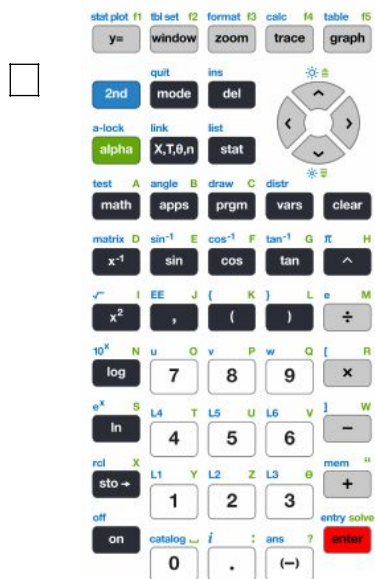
stat plot f1 tbl set f2 format f3 calc f4 table f5
y= window zoom trace graph

quit ins
2nd mode del

a-lock link list
alpha X,T,θ,n stat

test A angle B draw C distr
math apps prgm vars clear

matrix D $sin^{-1}$ E $cos^{-1}$ F $tan^{-1}$ G π H
$x^{-1}$ sin cos tan ^

$\sqrt{}$ I EE J { K } L e M
$x^2$ , ( ) ÷

$10^x$ N u O v P w Q [ R
log 7 8 9 ×

$e^x$ S L4 T L5 U L6 V ] W
ln 4 5 6 −

rcl X L1 Y L2 Z L3 θ mem "
sto→ 1 2 3 +

off catalog ⎵ i : ans ? entry solve
on 0 . (−) enter